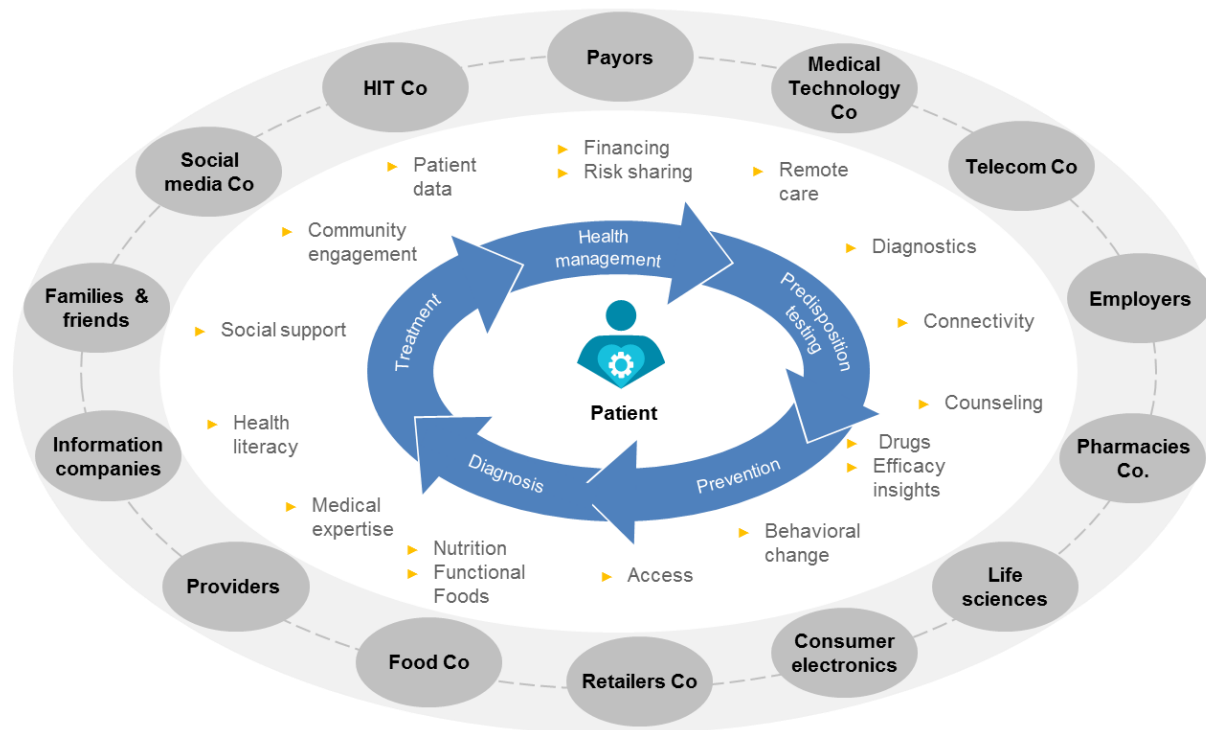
Payors

HIT Co

Medical Technology Co

Social media Co

Telecom Co

Families & friends

Employers

Information companies

Pharmacies Co.

Providers

Life sciences

Food Co

Retailers Co

Consumer electronics

► Patient data

► Financing
► Risk sharing

► Remote care

► Community engagement

► Diagnostics

► Social support

► Connectivity

► Counseling

► Health literacy

► Drugs
► Efficacy insights

► Medical expertise

► Behavioral change

► Nutrition
► Functional Foods

► Access

Health management

Predisposition testing

Prevention

Diagnosis

Treatment

Patient